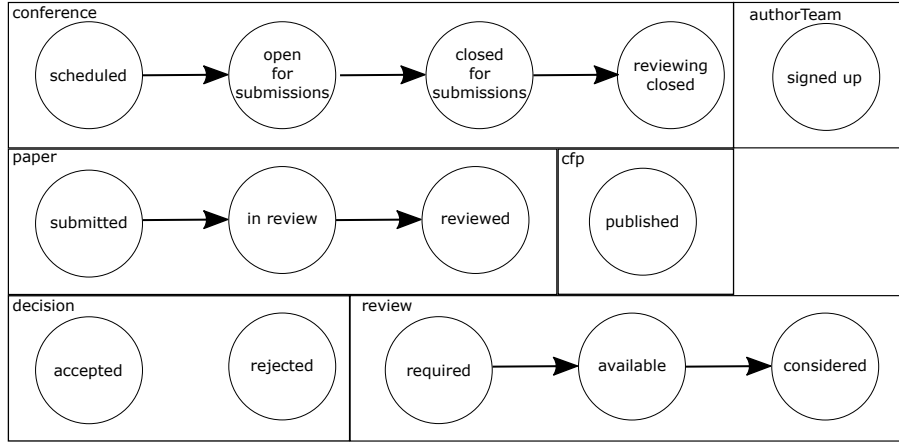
conference

scheduled

open for submissions

closed for submissions

reviewing closed

authorTeam

signed up

paper

submitted

in review

reviewed

cfp

published

decision

accepted

rejected

review

required

available

considered